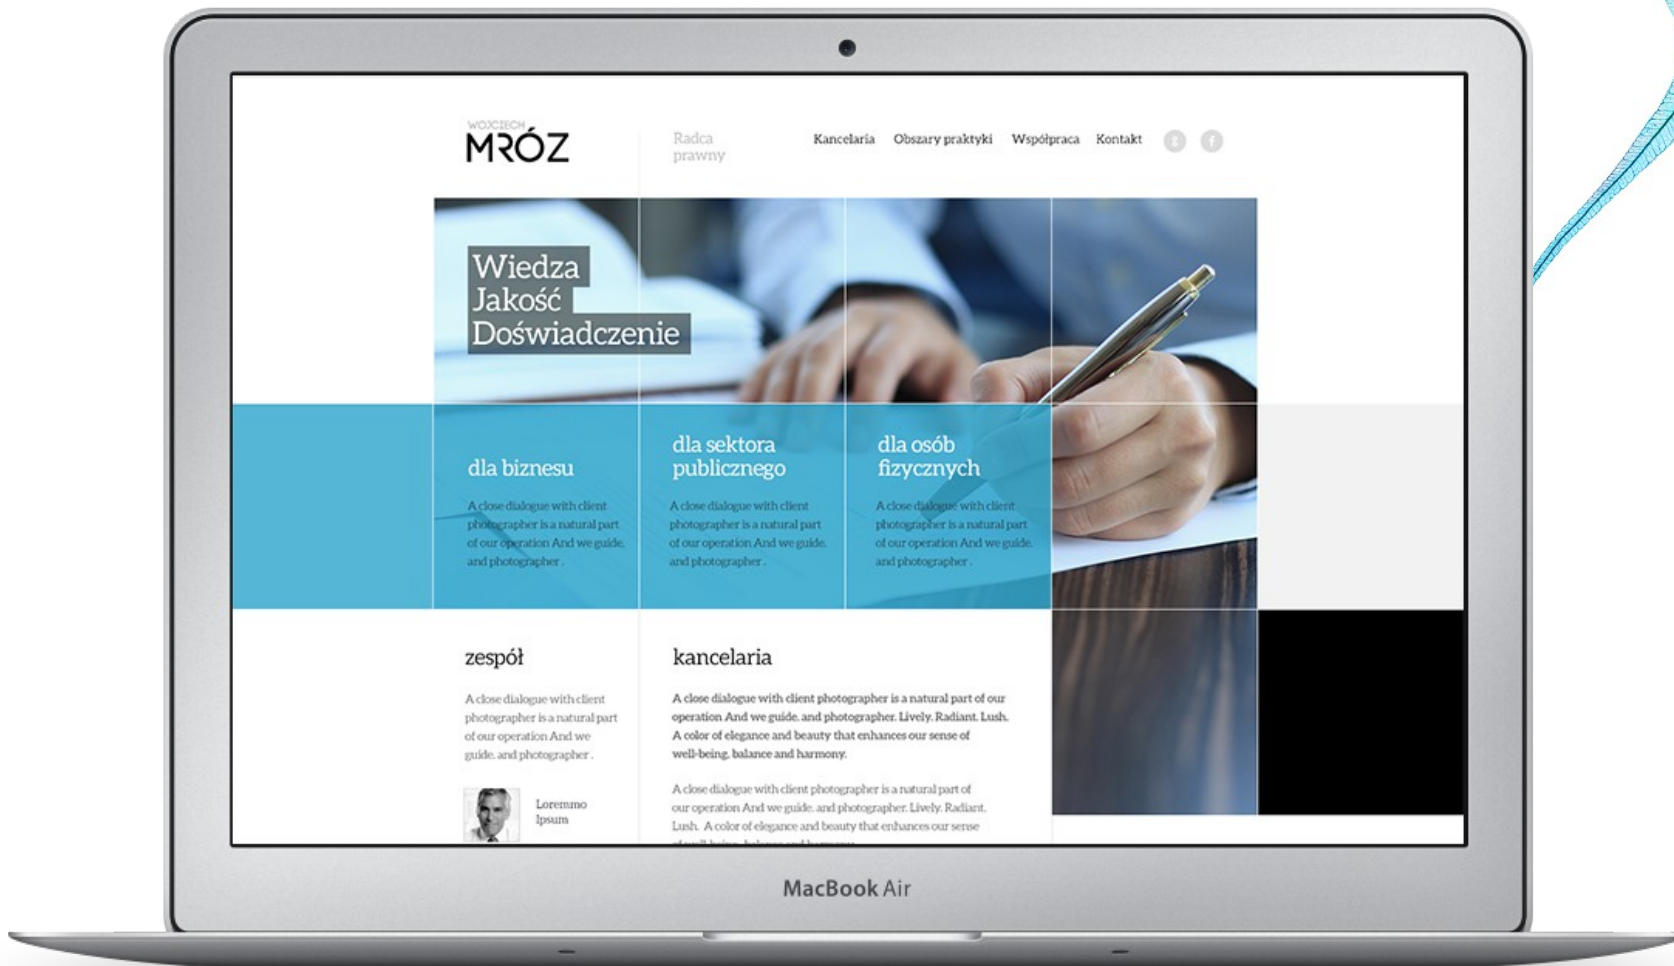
WOJCIECH MRÓZ

Radca prawny

Kancelaria Obszary praktyki Współpraca Kontakt

Wiedza Jakość Doświadczenie

dla biznesu

A close dialogue with client photographer is a natural part of our operation And we guide. and photographer .

dla sektora publicznego

A close dialogue with client photographer is a natural part of our operation And we guide. and photographer .

dla osób fizycznych

A close dialogue with client photographer is a natural part of our operation And we guide. and photographer .

zespół

A close dialogue with client photographer is a natural part of our operation And we guide. and photographer .

Loremmo Ipsum

kancelaria

A close dialogue with client photographer is a natural part of our operation And we guide. and photographer. Lively. Radiant. Lush. A color of elegance and beauty that enhances our sense of well-being, balance and harmony.

A close dialogue with client photographer is a natural part of our operation And we guide. and photographer. Lively. Radiant. Lush. A color of elegance and beauty that enhances our sense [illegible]

MacBook Air